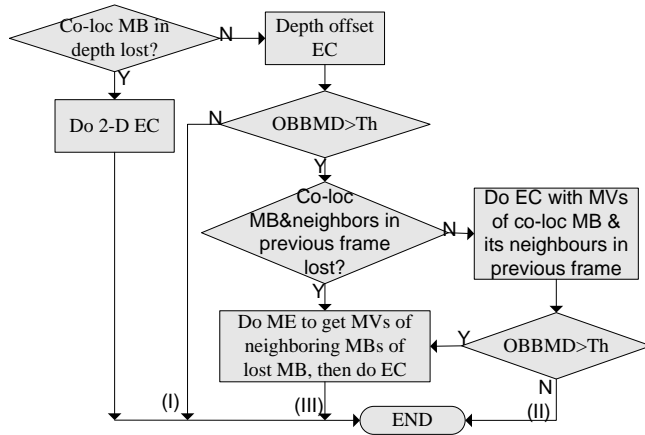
Co-loc MB in depth lost?

N

Depth offset EC

Y

Do 2-D EC

N

OBBMD>Th

Y

Co-loc MB&neighbors in previous frame lost?

N

Do EC with MVs of co-loc MB & its neighbours in previous frame

Y

Do ME to get MVs of neighboring MBs of lost MB, then do EC

Y

OBBMD>Th

N

(I)

(III)

END

(II)